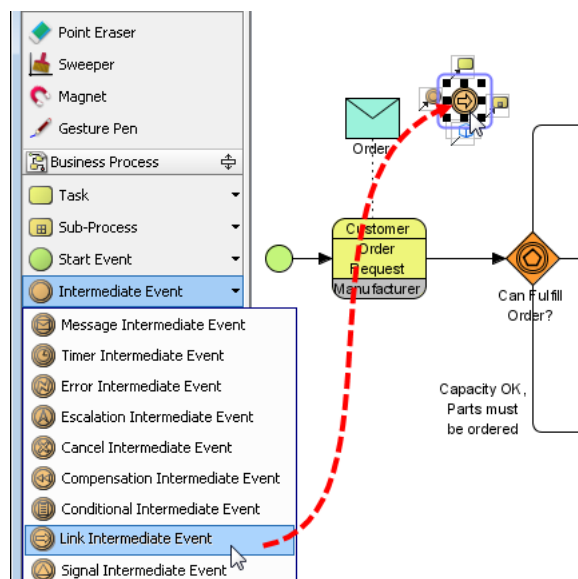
Point Eraser
Sweeper
Magnet
Gesture Pen
Business Process
Task
Sub-Process
Start Event
Intermediate Event
Message Intermediate Event
Timer Intermediate Event
Error Intermediate Event
Escalation Intermediate Event
Cancel Intermediate Event
Compensation Intermediate Event
Conditional Intermediate Event
Link Intermediate Event
Signal Intermediate Event

Order
Customer Order Request
Manufacturer
Can Fulfill Order?
Capacity OK, Parts must be ordered